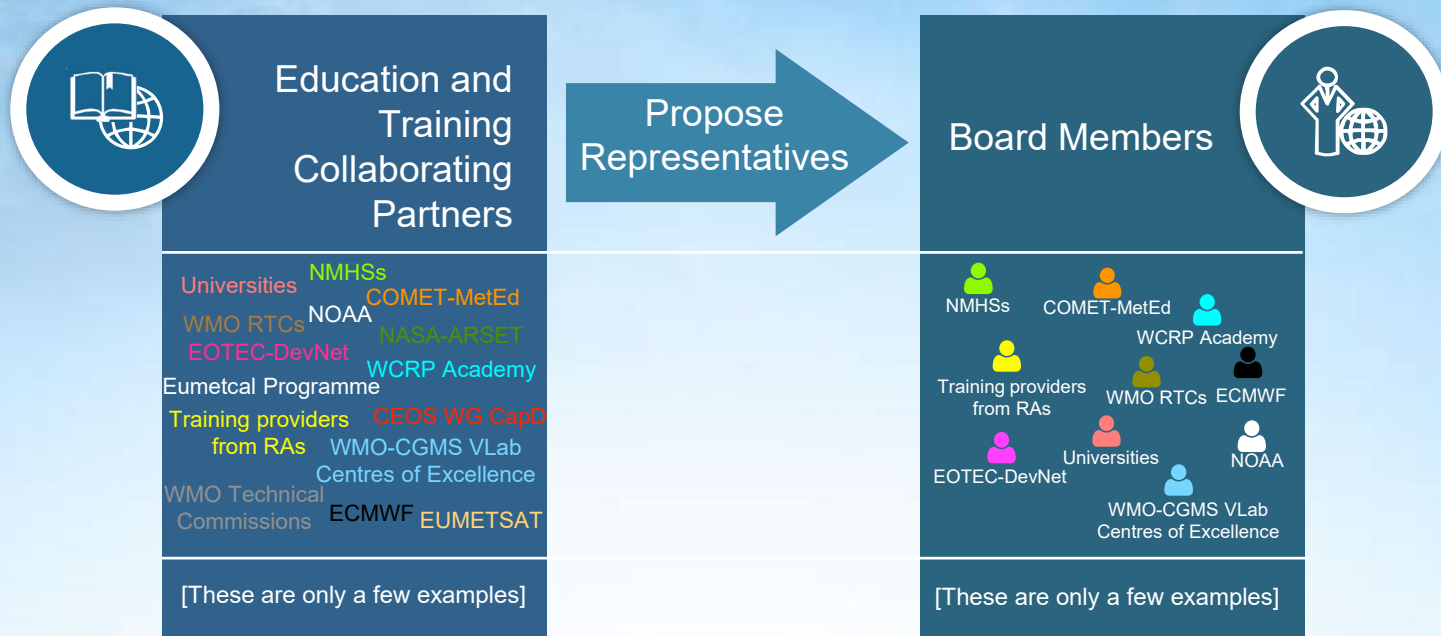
Education and Training Collaborating Partners

Propose Representatives

Board Members

Universities
NMHSs
COMET-MetEd
WMO RTCs
NOAA
NASA-ARSET
EOTEC-DevNet
WCRP Academy
Eumetcal Programme
Training providers from RAs
CEOS WG CapD
WMO-CGMS VLab Centres of Excellence
WMO Technical Commissions
ECMWF
EUMETSAT

NMHSs
COMET-MetEd
WCRP Academy
Training providers from RAs
WMO RTCs
ECMWF
EOTEC-DevNet
Universities
NOAA
WMO-CGMS VLab Centres of Excellence

[These are only a few examples]

[These are only a few examples]